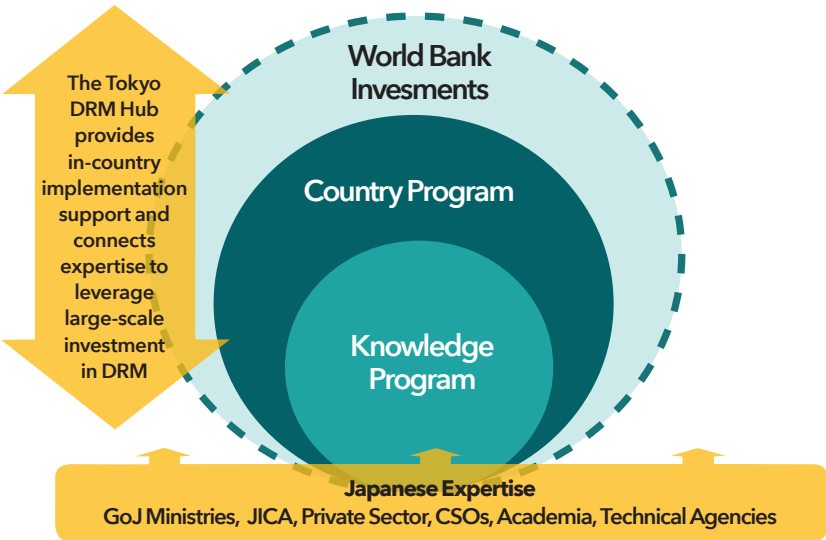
The Tokyo DRM Hub provides in-country implementation support and connects expertise to leverage large-scale investment in DRM

World Bank Invesments

Country Program

Knowledge Program

Japanese Expertise
GoJ Ministries, JICA, Private Sector, CSOs, Academia, Technical Agencies